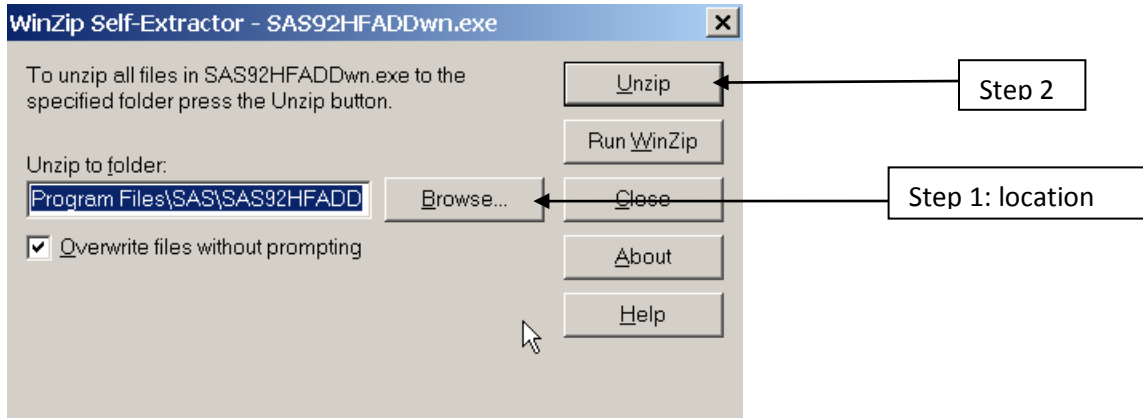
WinZip Self-Extractor - SAS92HFADDwn.exe

×

To unzip all files in SAS92HFADDwn.exe to the specified folder press the Unzip button.

Unzip to folder:

Program Files\SAS\SAS92HFADD

Browse...

Overwrite files without prompting

Unzip

Run WinZip

Close

About

Help

Step 2

Step 1: location